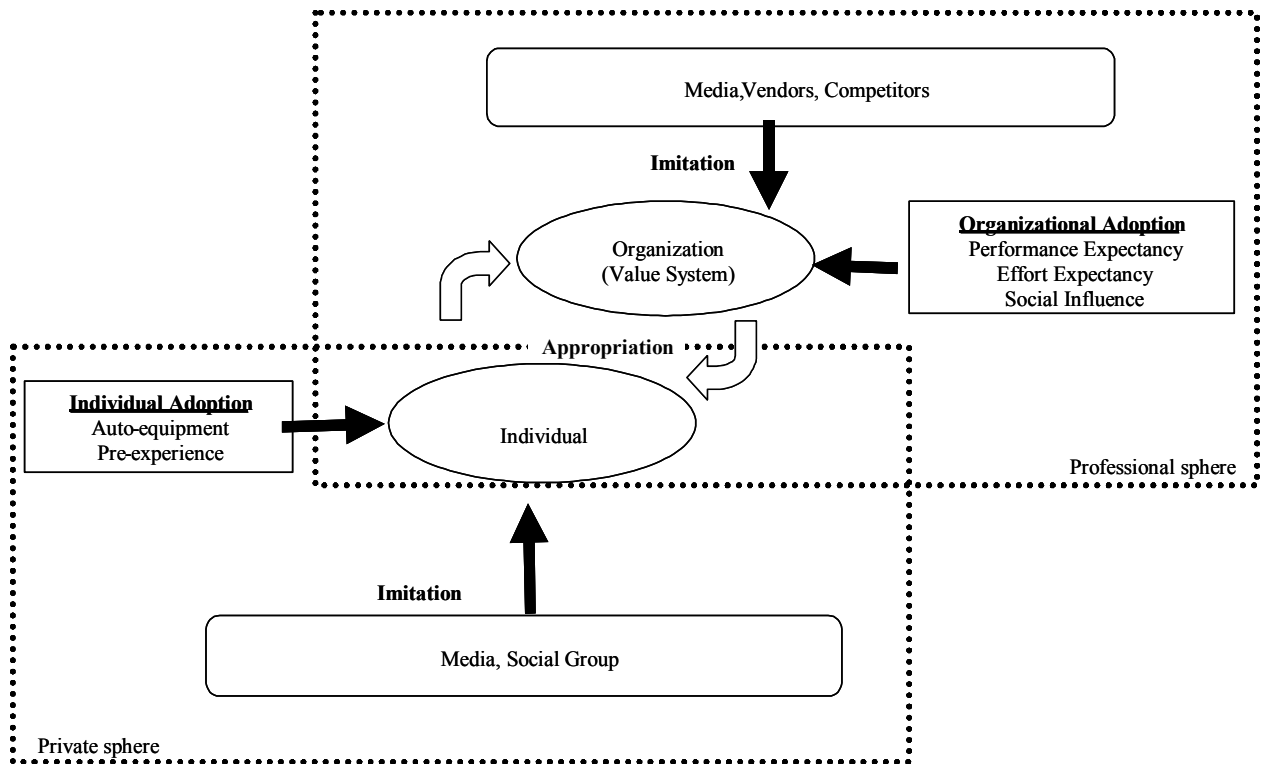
Media,Vendors, Competitors

Imitation

Organization
(Value System)

Organizational Adoption
Performance Expectancy
Effort Expectancy
Social Influence

Appropriation

Individual Adoption
Auto-equipment
Pre-experience

Individual

Professional sphere

Imitation

Media, Social Group

Private sphere